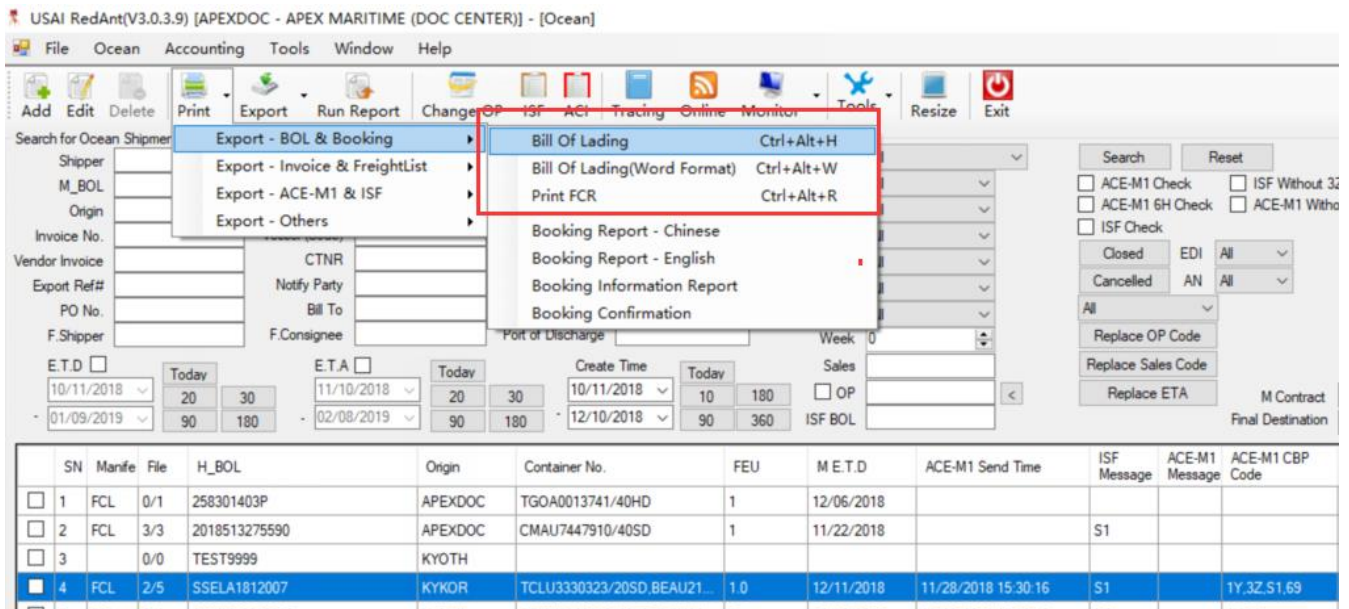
USAI RedAnt(V3.0.3.9) [APEXDOC - APEX MARITIME (DOC CENTER)] - [Ocean]

File Ocean Accounting Tools Window Help

Add Edit Delete Print Export Run Report Change OP ISF ACI Tracing Online Monitor Tools Resize Exit

Search for Ocean Shipmen

Export - BOL & Booking
Export - Invoice & FreightList
Export - ACE-M1 & ISF
Export - Others

Bill Of Lading Ctrl+Alt+H
Bill Of Lading(Word Format) Ctrl+Alt+W
Print FCR Ctrl+Alt+R
Booking Report - Chinese
Booking Report - English
Booking Information Report
Booking Confirmation

Shipper
M_BOL
Origin
Invoice No.
Vendor Invoice
Export Ref#
PO No.
F.Shipper

CTNR
Notify Party
Bill To
F.Consignee
Port of Discharge

Week 0
Sales
OP
ISF BOL

Search Reset
ACE-M1 Check
ISF Without 3
ACE-M1 6H Check
ACE-M1 Witho
ISF Check
Closed EDI All
Cancelled AN All
All
Replace OP Code
Replace Sales Code
Replace ETA
M Contract
Final Destination

E.T.D
10/11/2018
01/09/2019
Today
20 30
90 180

E.T.A
11/10/2018
02/08/2019
Today
20 30
90 180

Create Time
10/11/2018
12/10/2018
Today
10 180
90 360

| | SN | Manife | File | H_BOL | Origin | Container No. | FEU | M E.T.D | ACE-M1 Send Time | ISF Message | ACE-M1 Message | ACE-M1 CBP Code |
|---|---|---|---|---|---|---|---|---|---|---|---|---|
| ☐ | 1 | FCL | 0/1 | 258301403P | APEXDOC | TGOA0013741/40HD | 1 | 12/06/2018 | | | | |
| ☐ | 2 | FCL | 3/3 | 2018513275590 | APEXDOC | CMAU7447910/40SD | 1 | 11/22/2018 | | S1 | | |
| ☐ | 3 | | 0/0 | TEST9999 | KYOTH | | | | | | | |
| ☐ | 4 | FCL | 2/5 | SSELA1812007 | KYKOR | TCLU3330323/20SD,BEAU21... | 1.0 | 12/11/2018 | 11/28/2018 15:30:16 | S1 | | 1Y,3Z,S1,69 |